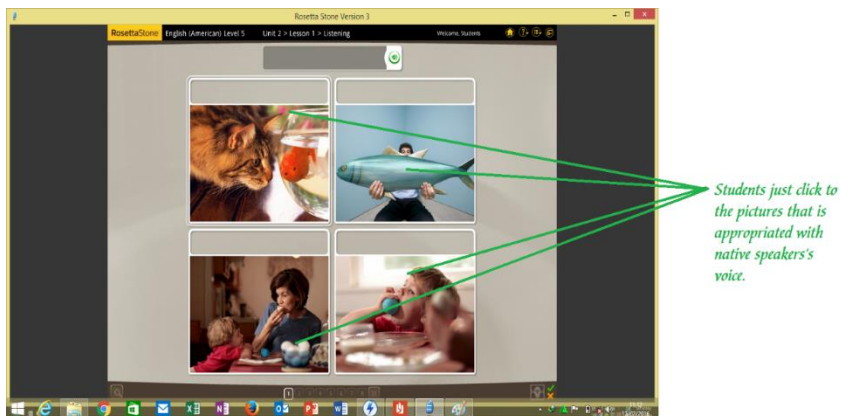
Rosetta Stone Version 3

RosettaStone English (American) Level 5 Unit 2 > Lesson 1 > Listening Welcome, Students

Students just click to the pictures that is appropriated with native speakers's voice.

1